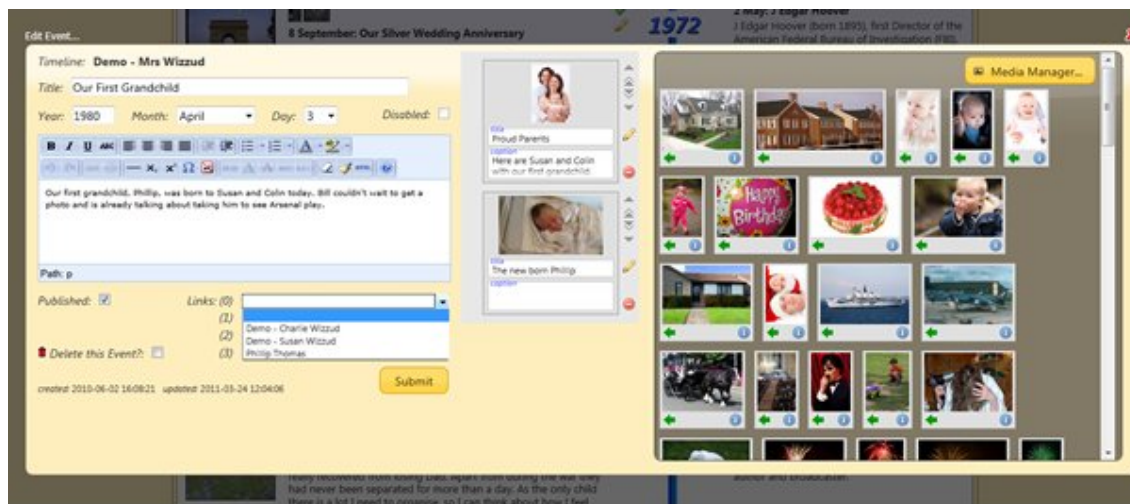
Edit Event...

8 September: Our Silver Wedding Anniversary

1972

2 May: J Edgar Hoover

J Edgar Hoover (born 1895), first Director of the American Federal Bureau of Investigation (FBI).

Timeline: Demo - Mrs Wizzud

Title: Our First Grandchild

Year: 1980 Month: April Day: 3 Disabled:

Our first grandchild, Phillip, was born to Susan and Colin today. Bill couldn't wait to get a photo and is already talking about taking him to see Arsenal play.

Path: p

Published: Links: (0)

(1)

(2)

(3)

Demo - Charlie Wizzud

Demo - Susan Wizzud

Phillip Thomas

Delete this Event?:

created: 2010-06-02 16:08:21 updated: 2011-03-24 12:04:06

Submit

title

Proud Parents

caption

Here are Susan and Colin with our first grandchild

title

The new born Phillip

caption

Media Manager...

Happy Birthday

really recovered from losing Dad. Apart from during the war they had never been separated for more than a day. As the only child there is a lot I need to organise, so I can think about how I feel

author and broadcaster.